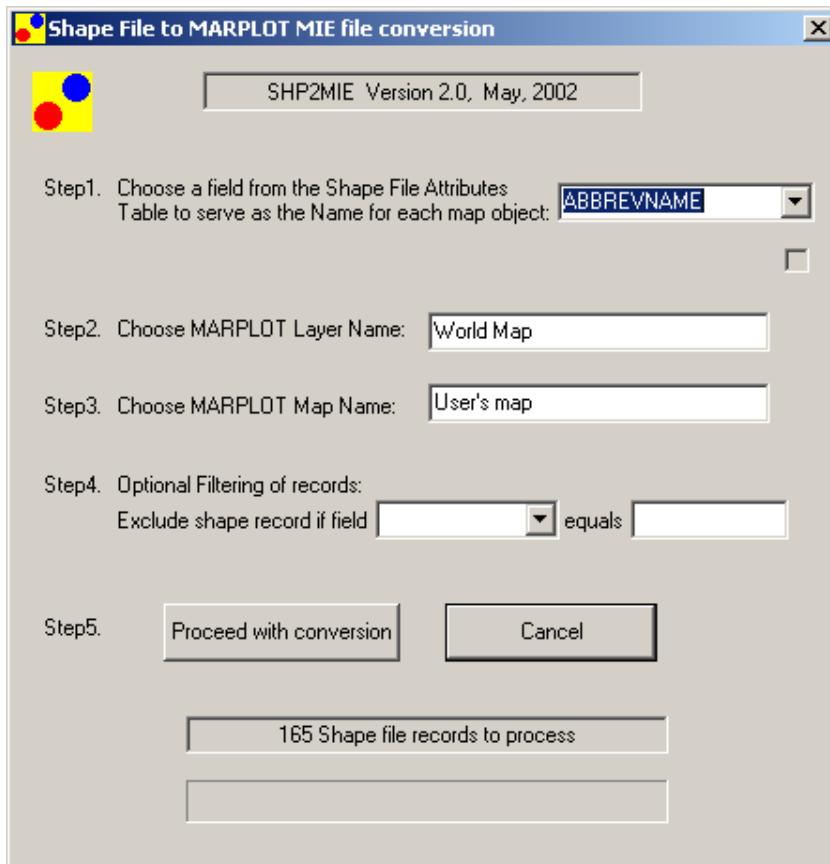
Shape File to MARPLOT MIE file conversion

SHP2MIE Version 2.0, May, 2002

Step1. Choose a field from the Shape File Attributes Table to serve as the Name for each map object: ABBREVNAME

Step2. Choose MARPLOT Layer Name: World Map

Step3. Choose MARPLOT Map Name: User's map

Step4. Optional Filtering of records:
Exclude shape record if field equals

Step5. Proceed with conversion Cancel

165 Shape file records to process